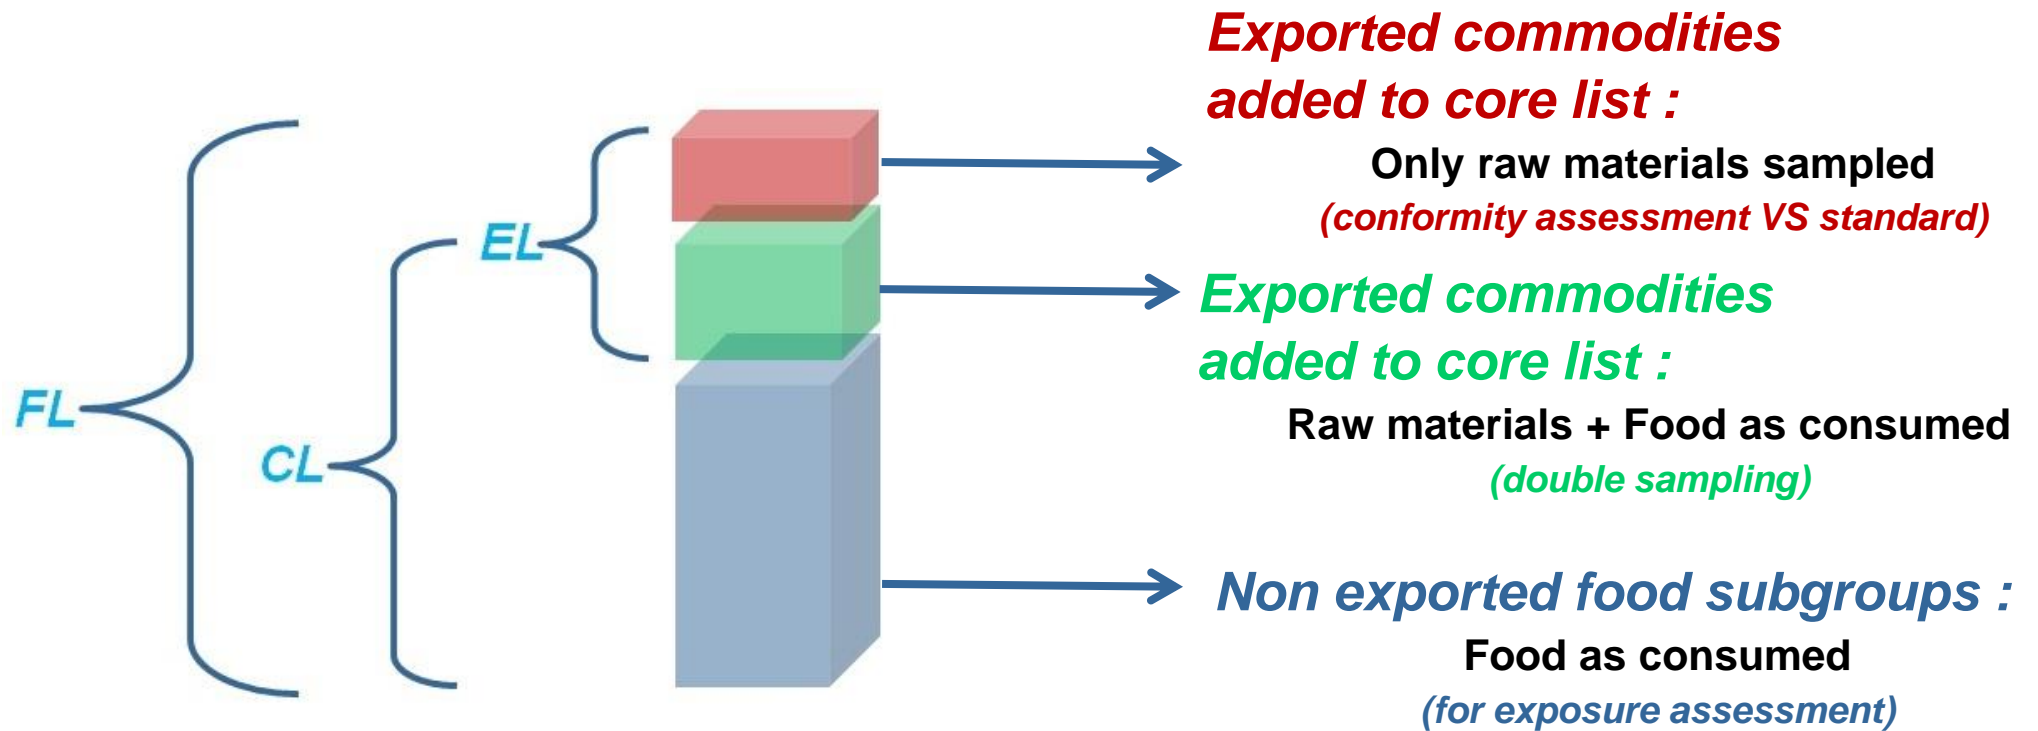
FL

CL

EL

Exported commodities added to core list :

Only raw materials sampled

(conformity assessment VS standard)

Exported commodities added to core list :

Raw materials + Food as consumed

(double sampling)

Non exported food subgroups :

Food as consumed

(for exposure assessment)